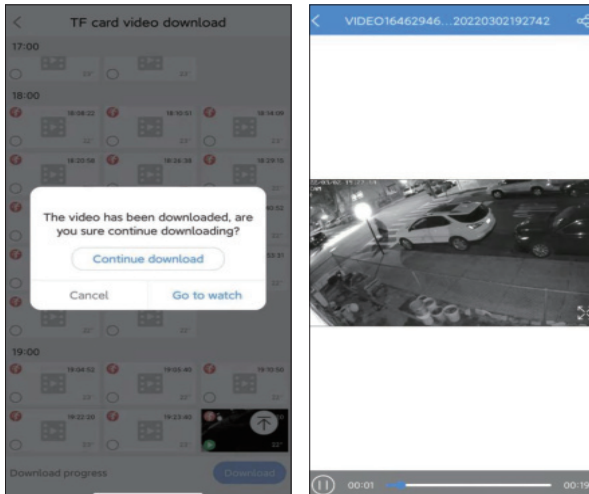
TF card video download

17:00

18:00

18:08:22

18:10:51

18:14:09

18:20:58

18:26:38

18:29:15

The video has been downloaded, are you sure continue downloading?

Continue download

Cancel

Go to watch

19:00

19:04:52

19:05:40

19:10:50

19:22:20

19:23:40

Download progress

Download

VIDEO16462946...20220302192742

00:01

00:19